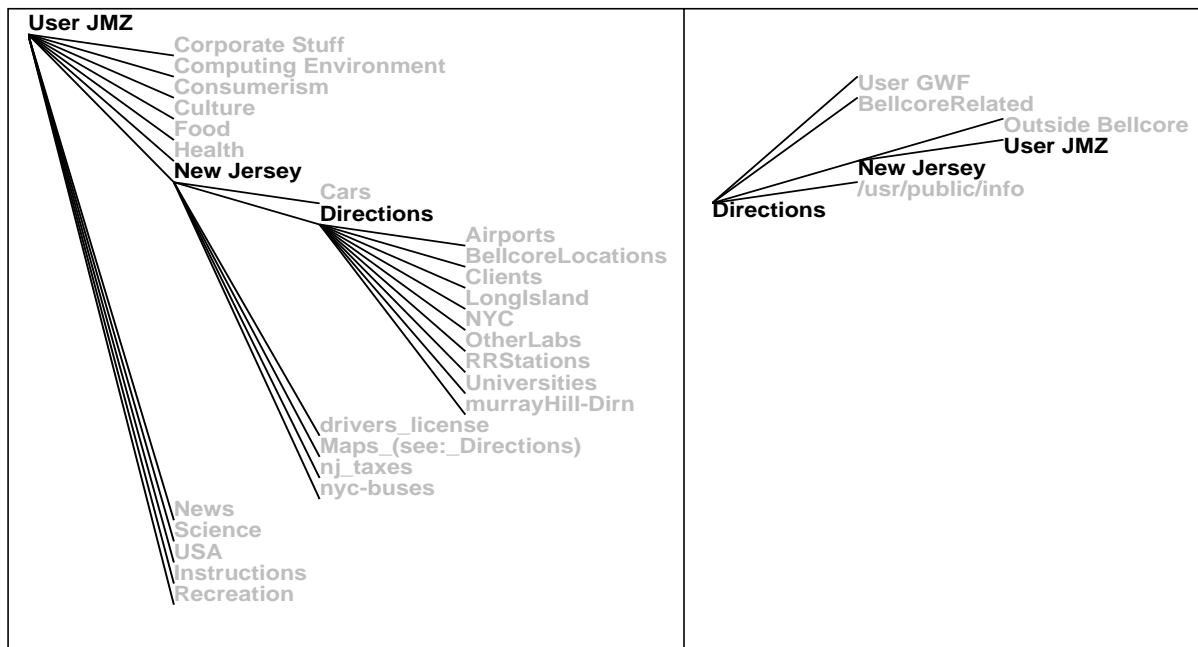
User JMZ
Corporate Stuff
Computing Environment
Consumerism
Culture
Food
Health
New Jersey
Cars
Directions
Airports
BellcoreLocations
Clients
LongIsland
NYC
OtherLabs
RRStations
Universities
murrayHill-Dirn
drivers_license
Maps_(see:_Directions)
nj_taxes
nyc-buses
News
Science
USA
Instructions
Recreation

User GWF
BellcoreRelated
Outside Bellcore
User JMZ
New Jersey
/usr/public/info
Directions